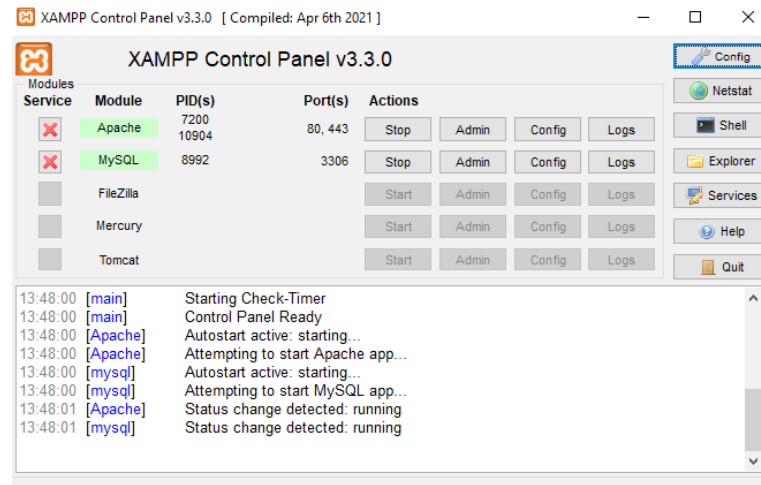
XAMPP Control Panel v3.3.0 [ Compiled: Apr 6th 2021 ]

XAMPP Control Panel v3.3.0

Config
Netstat
Shell
Explorer
Services
Help
Quit

Modules

| Service | Module | PID(s) | Port(s) | Actions | | | |
|---|---|---|---|---|---|---|---|
| | Apache | 7200 10904 | 80, 443 | Stop | Admin | Config | Logs |
| | MySQL | 8992 | 3306 | Stop | Admin | Config | Logs |
| | FileZilla | | | Start | Admin | Config | Logs |
| | Mercury | | | Start | Admin | Config | Logs |
| | Tomcat | | | Start | Admin | Config | Logs |

13:48:00 [main] Starting Check-Timer
13:48:00 [main] Control Panel Ready
13:48:00 [Apache] Autostart active: starting...
13:48:00 [Apache] Attempting to start Apache app...
13:48:00 [mysql] Autostart active: starting...
13:48:00 [mysql] Attempting to start MySQL app...
13:48:01 [Apache] Status change detected: running
13:48:01 [mysql] Status change detected: running